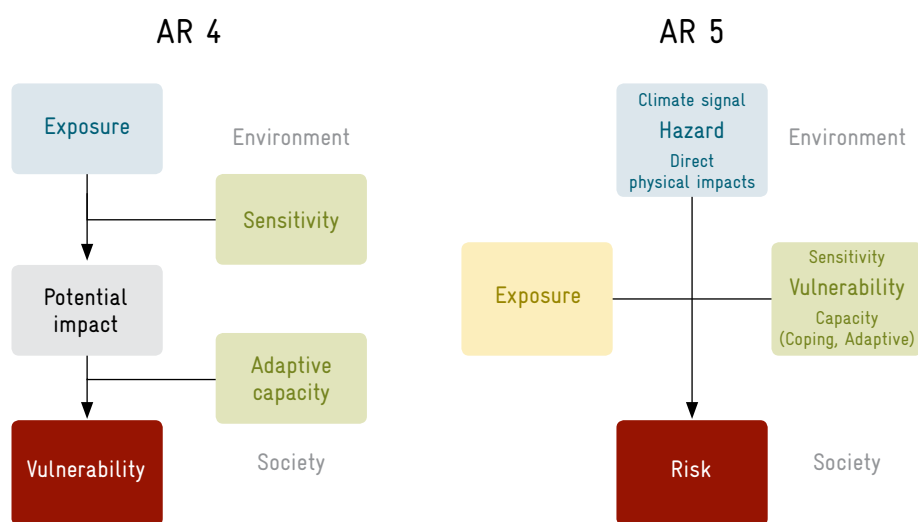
AR 4

Exposure

Environment

Sensitivity

Potential impact

Adaptive capacity

Vulnerability

Society

AR 5

Climate signal
Hazard
Direct physical impacts

Environment

Exposure

Sensitivity
Vulnerability
Capacity (Coping, Adaptive)

Risk

Society